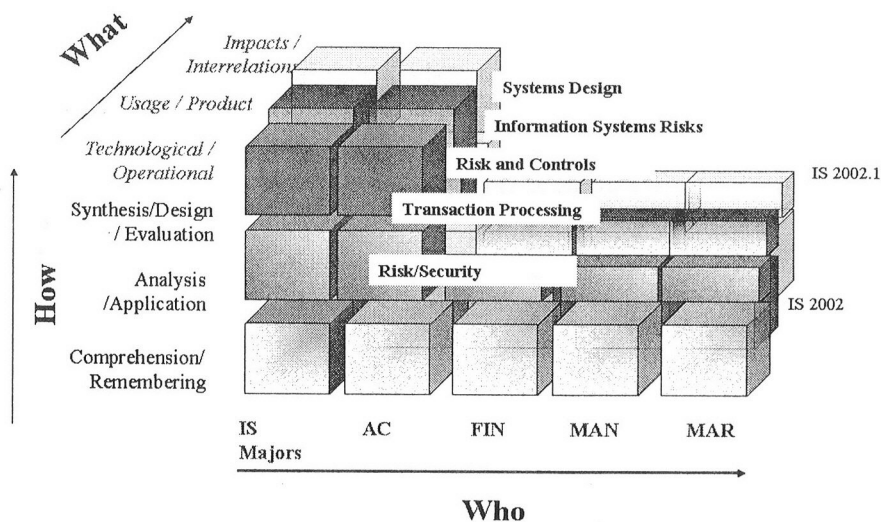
What

Impacts / Interrelation

Usage / Product

Technological / Operational

Systems Design

Information Systems Risks

Risk and Controls

IS 2002.1

Synthesis/Design / Evaluation

Transaction Processing

How

Analysis /Application

Risk/Security

IS 2002

Comprehension/ Remembering

IS Majors

AC

FIN

MAN

MAR

Who